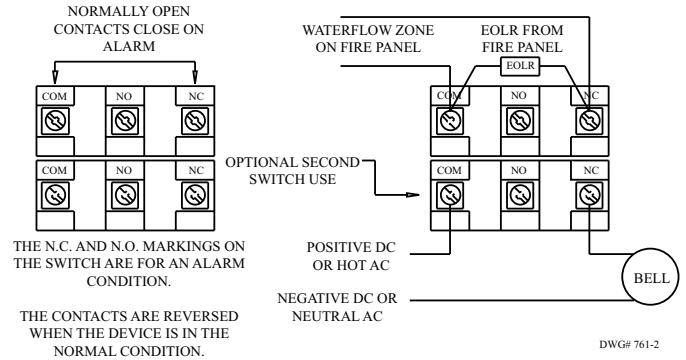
NORMALLY OPEN CONTACTS CLOSE ON ALARM

| COM | NO | NC |
|---|---|---|

| COM | NO | NC |
|---|---|---|

THE N.C. AND N.O. MARKINGS ON THE SWITCH ARE FOR AN ALARM CONDITION.

THE CONTACTS ARE REVERSED WHEN THE DEVICE IS IN THE NORMAL CONDITION.

WATERFLOW ZONE ON FIRE PANEL

EOLR FROM FIRE PANEL

EOLR

| COM | NO | NC |
|---|---|---|

OPTIONAL SECOND SWITCH USE

| COM | NO | NC |
|---|---|---|

POSITIVE DC OR HOT AC

BELL

NEGATIVE DC OR NEUTRAL AC

DWG# 761-2